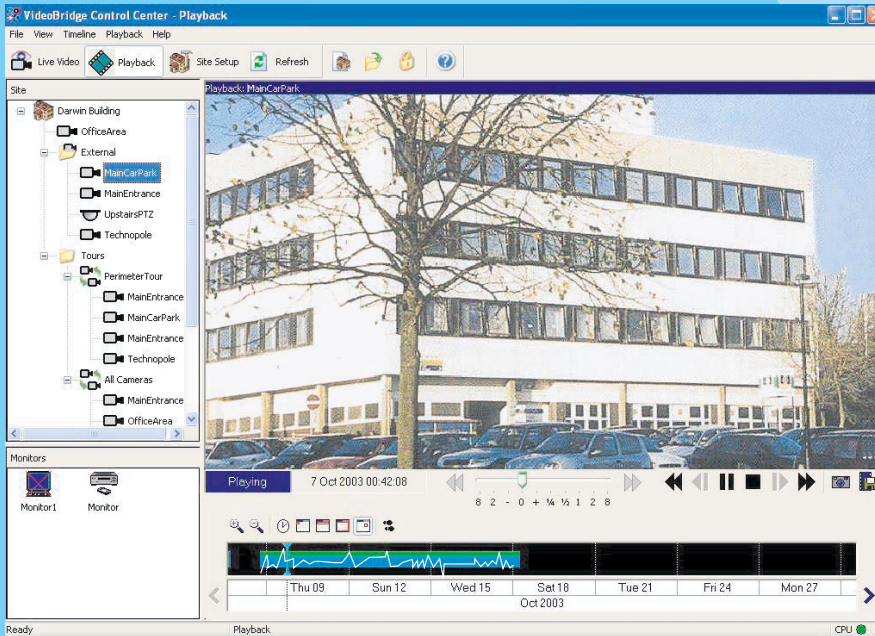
VideoBridge Control Center - Playback

File View Timeline Playback Help

Live Video Playback Site Setup Refresh

Site

Darwin Building
OfficeArea
External
MainCarPark
MainEntrance
UpstairsPTZ
Technopole
Tours
PerimeterTour
MainEntrance
MainCarPark
MainEntrance
Technopole
All Cameras
MainEntrance
OfficeArea

Monitors

Monitor1 Monitor

Playback: MainCarPark

Playing 7 Oct 2003 00:42:08

8 2 - 0 + ¼ ½ 1 2 8

Thu 09 Sun 12 Wed 15 Sat 18 Tue 21 Fri 24 Mon 27

Oct 2003

Ready Playback CPU